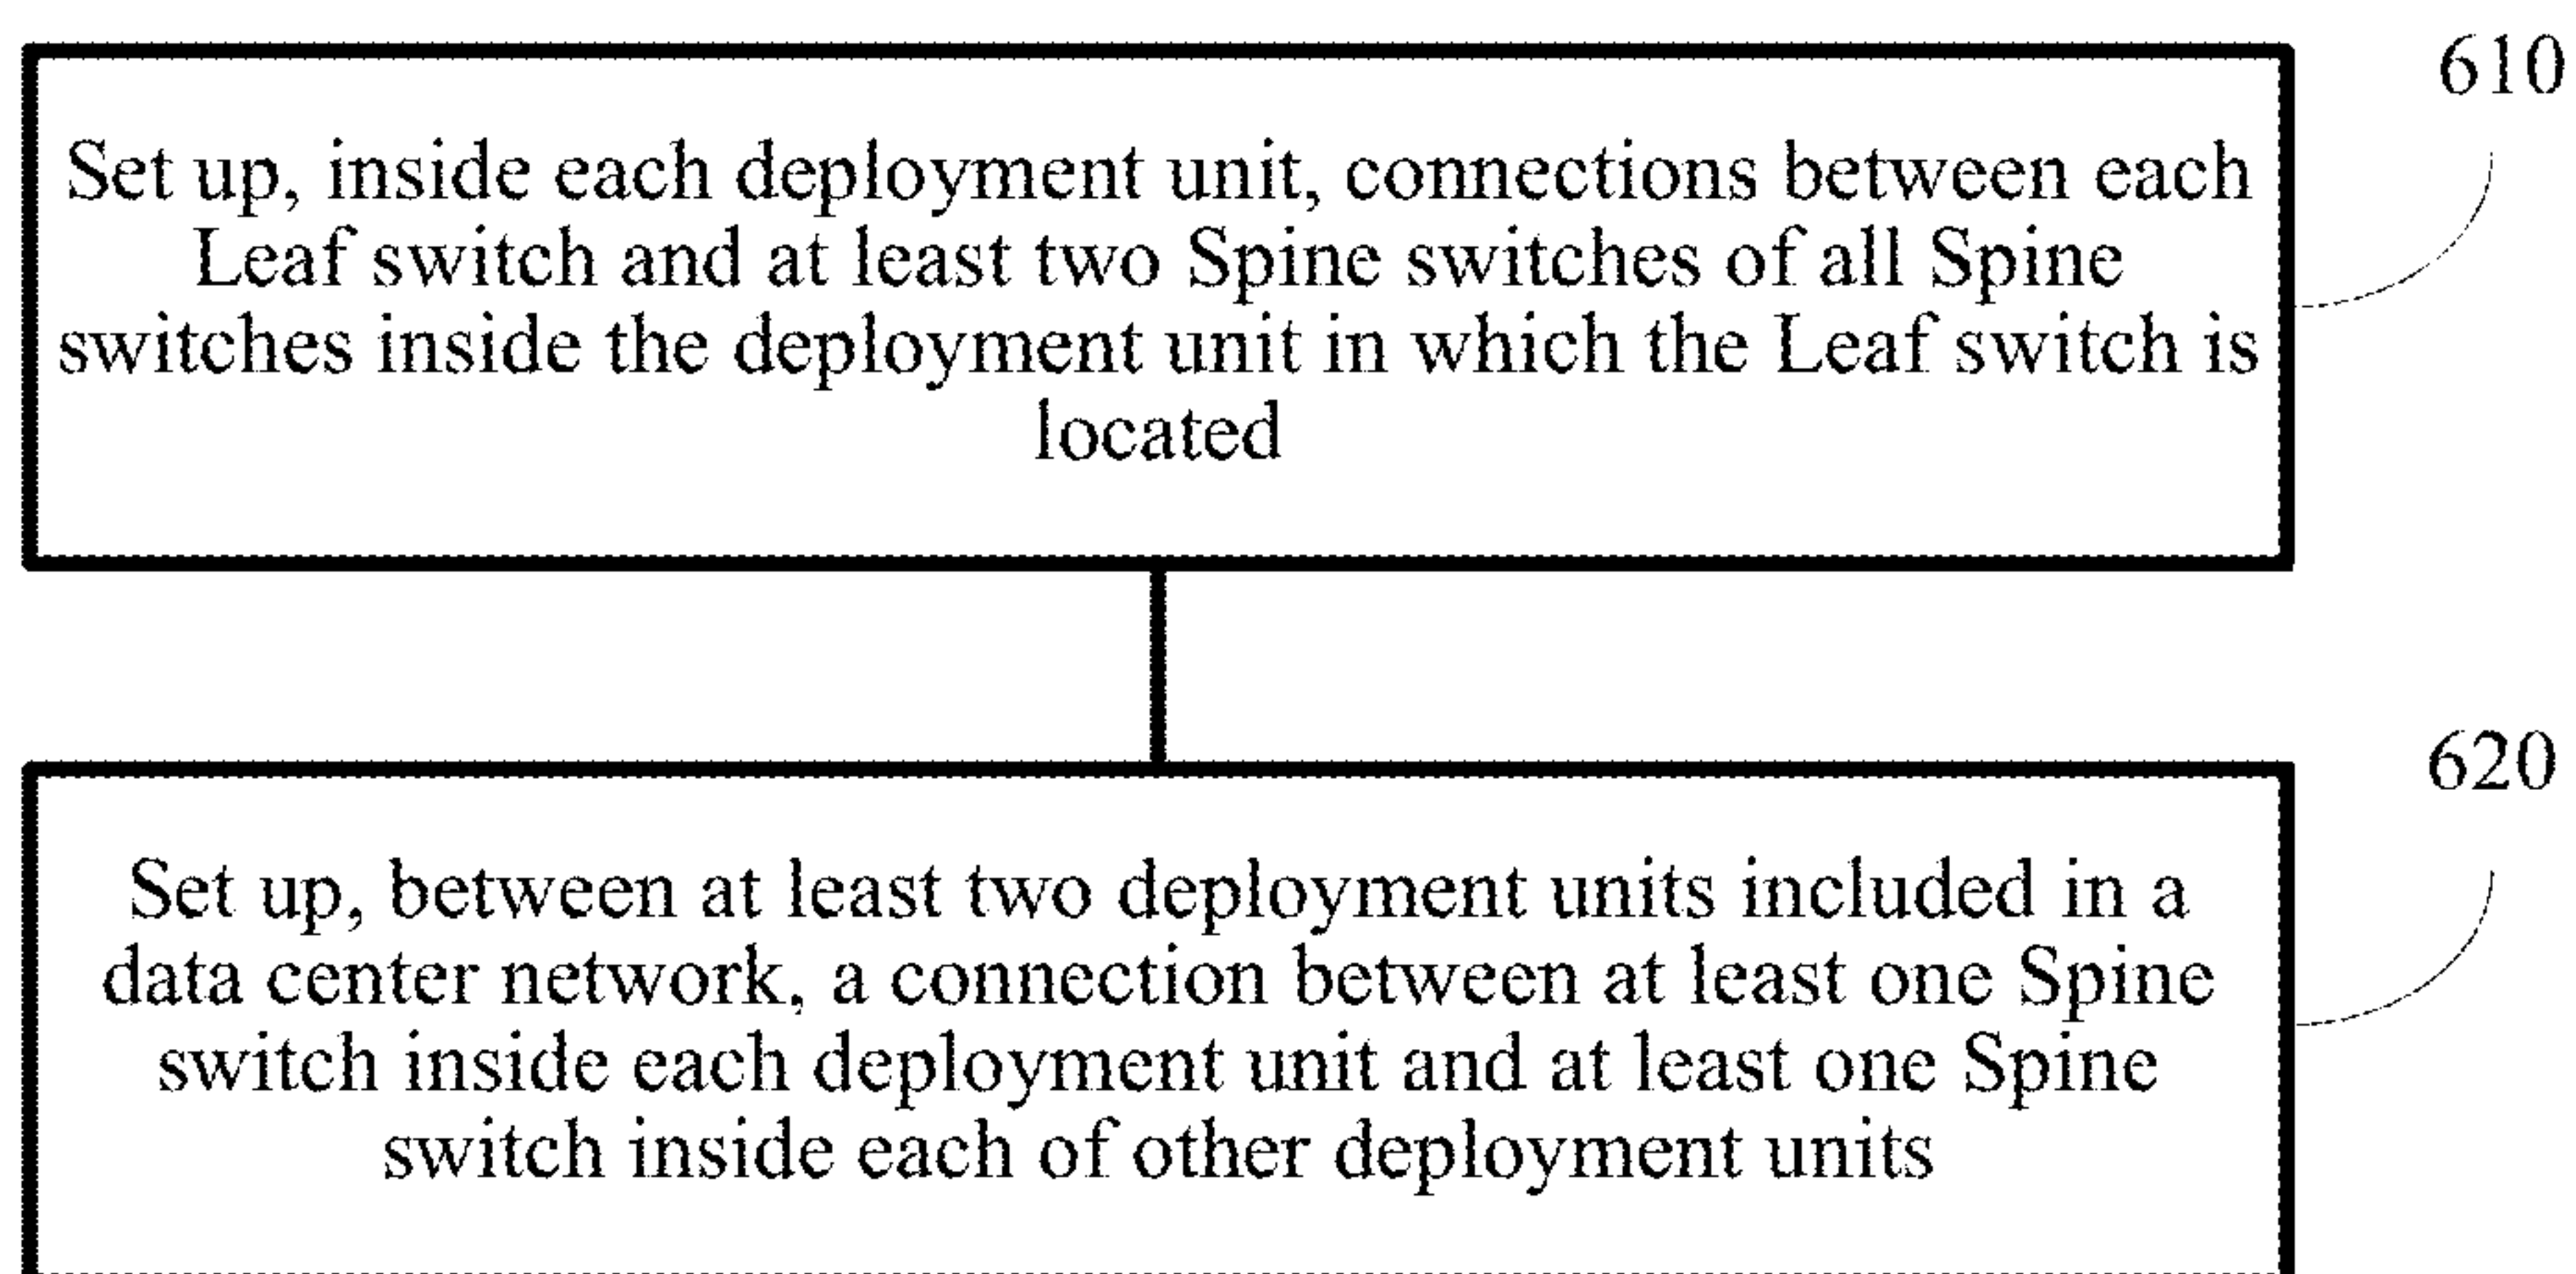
610

Set up, inside each deployment unit, connections between each Leaf switch and at least two Spine switches of all Spine switches inside the deployment unit in which the Leaf switch is located

620

Set up, between at least two deployment units included in a data center network, a connection between at least one Spine switch inside each deployment unit and at least one Spine switch inside each of other deployment units